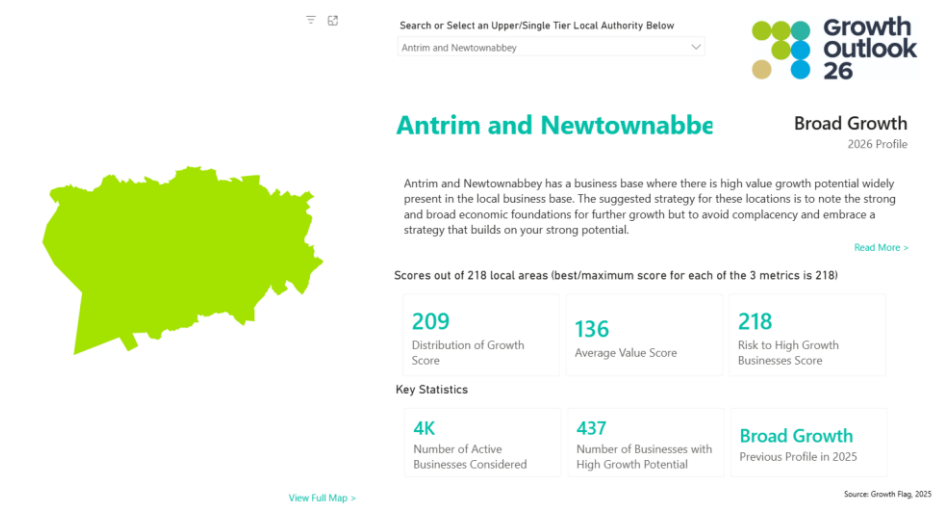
Search or Select an Upper/Single Tier Local Authority Below

Antrim and Newtownabbey

Growth Outlook 26

Antrim and Newtownabbe

Broad Growth
2026 Profile

Antrim and Newtownabbey has a business base where there is high value growth potential widely present in the local business base. The suggested strategy for these locations is to note the strong and broad economic foundations for further growth but to avoid complacency and embrace a strategy that builds on your strong potential.

Read More >

Scores out of 218 local areas (best/maximum score for each of the 3 metrics is 218)

209
Distribution of Growth Score

136
Average Value Score

218
Risk to High Growth Businesses Score

Key Statistics

4K
Number of Active Businesses Considered

437
Number of Businesses with High Growth Potential

Broad Growth
Previous Profile in 2025

View Full Map >

Source: Growth Flag, 2025